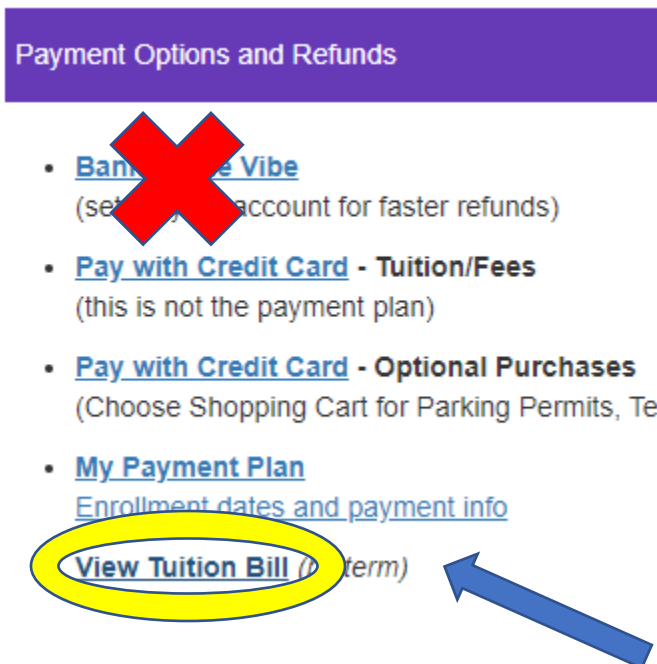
Payment Options and Refunds

- Bank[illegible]e Vibe
(set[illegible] account for faster refunds)
- Pay with Credit Card - Tuition/Fees
(this is not the payment plan)
- Pay with Credit Card - Optional Purchases
(Choose Shopping Cart for Parking Permits, Te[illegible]
- My Payment Plan
Enrollment dates and payment info

View Tuition Bill ([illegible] term)